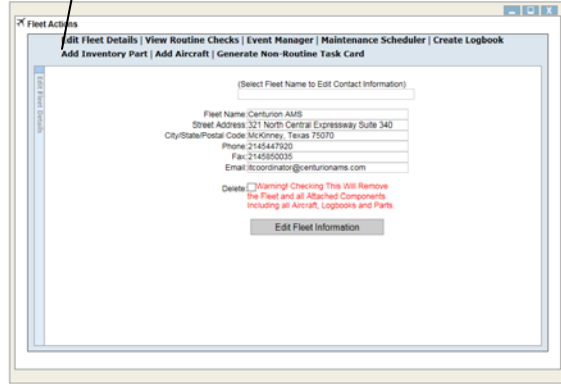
Fleet Actions

Edit Fleet Details | View Routine Checks | Event Manager | Maintenance Scheduler | Create Logbook
Add Inventory Part | Add Aircraft | Generate Non-Routine Task Card

Edit Fleet Details

(Select Fleet Name to Edit Contact Information)

Fleet Name: Centurion AMS
Street Address: 321 North Central Expressway Suite 340
City/State/Postal Code: McKinney, Texas 75070
Phone: 2145447920
Fax: 2145850035
Email: itcoordinator@centurionams.com

Delete: Warning! Checking This Will Remove the Fleet and all Attached Components Including all Aircraft, Logbooks and Parts.

Edit Fleet Information